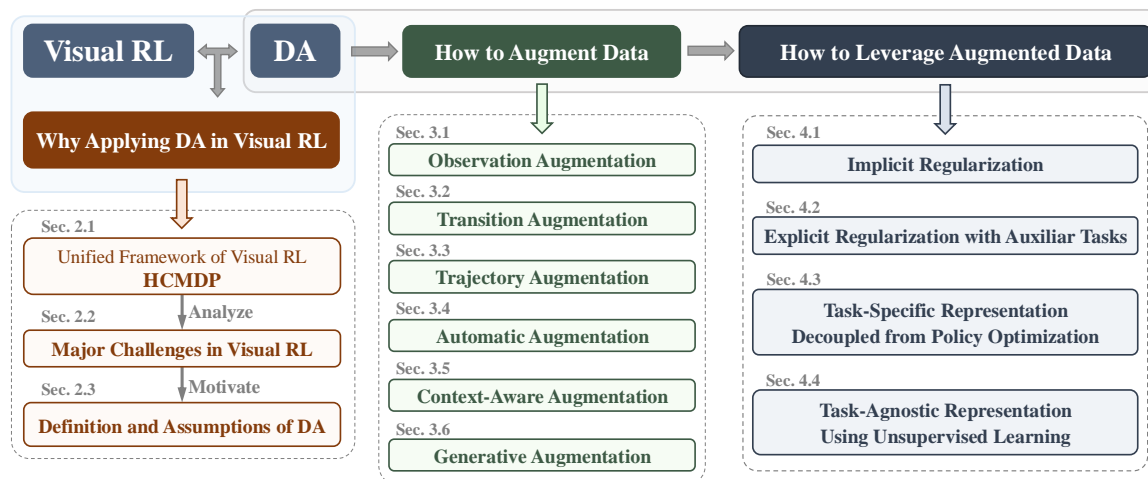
Visual RL

DA

How to Augment Data

How to Leverage Augmented Data

Why Applying DA in Visual RL

Sec. 2.1
Unified Framework of Visual RL
HCMDP

Analyze

Sec. 2.2
Major Challenges in Visual RL

Motivate

Sec. 2.3
Definition and Assumptions of DA

Sec. 3.1
Observation Augmentation

Sec. 3.2
Transition Augmentation

Sec. 3.3
Trajectory Augmentation

Sec. 3.4
Automatic Augmentation

Sec. 3.5
Context-Aware Augmentation

Sec. 3.6
Generative Augmentation

Sec. 4.1
Implicit Regularization

Sec. 4.2
Explicit Regularization with Auxiliar Tasks

Sec. 4.3
Task-Specific Representation Decoupled from Policy Optimization

Sec. 4.4
Task-Agnostic Representation Using Unsupervised Learning